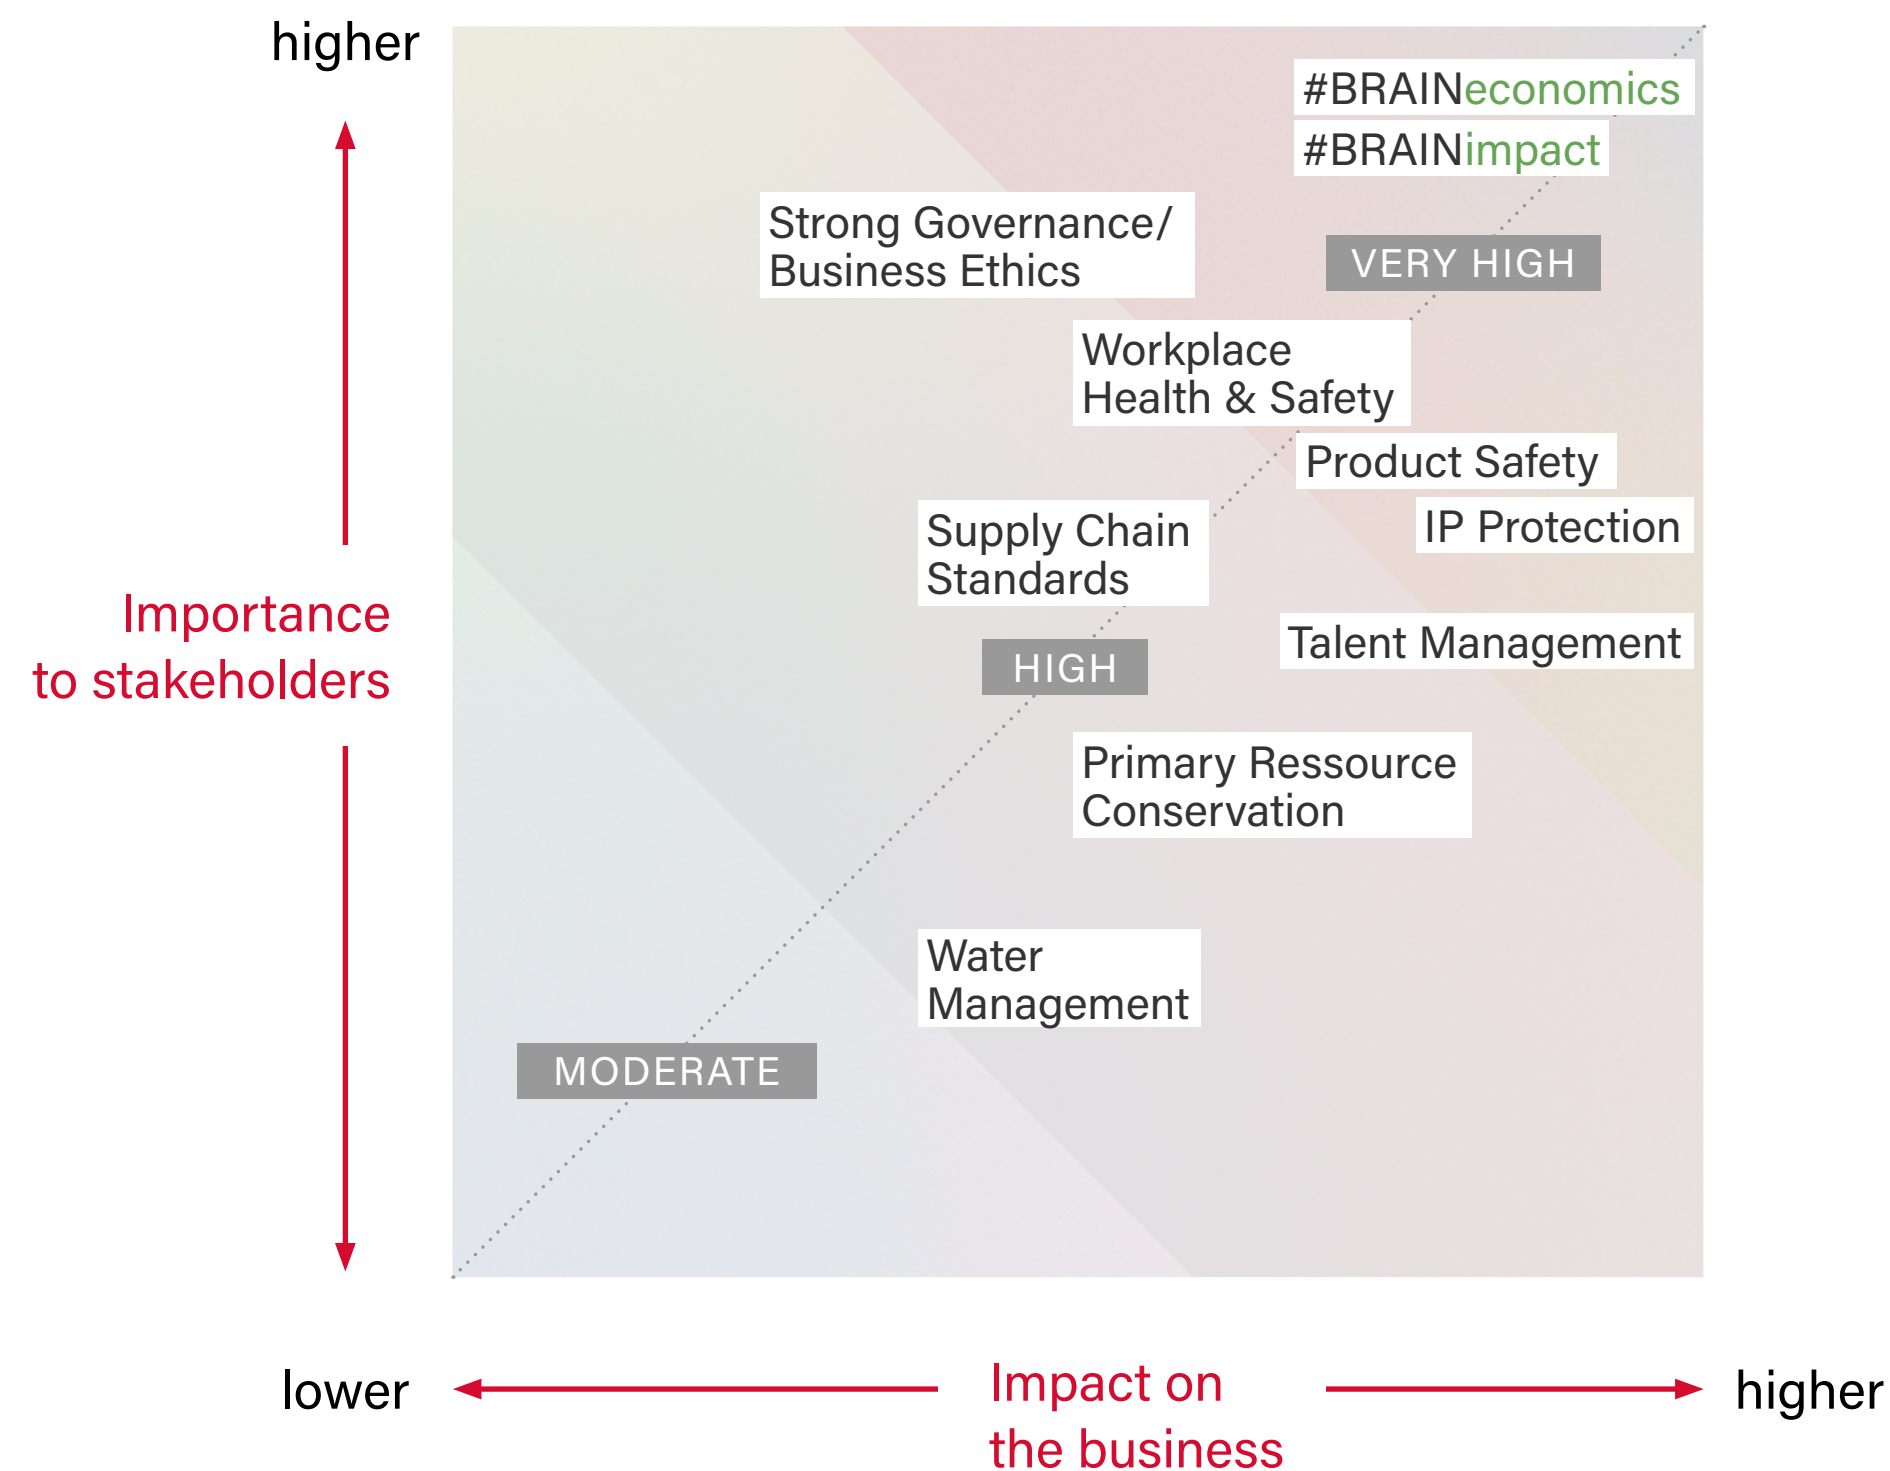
higher

Importance to stakeholders

#BRAINeconomics

#BRAINimpact

Strong Governance/ Business Ethics

VERY HIGH

Workplace Health & Safety

Product Safety

Supply Chain Standards

IP Protection

HIGH

Talent Management

Primary Ressource Conservation

Water Management

MODERATE

lower

Impact on the business

higher